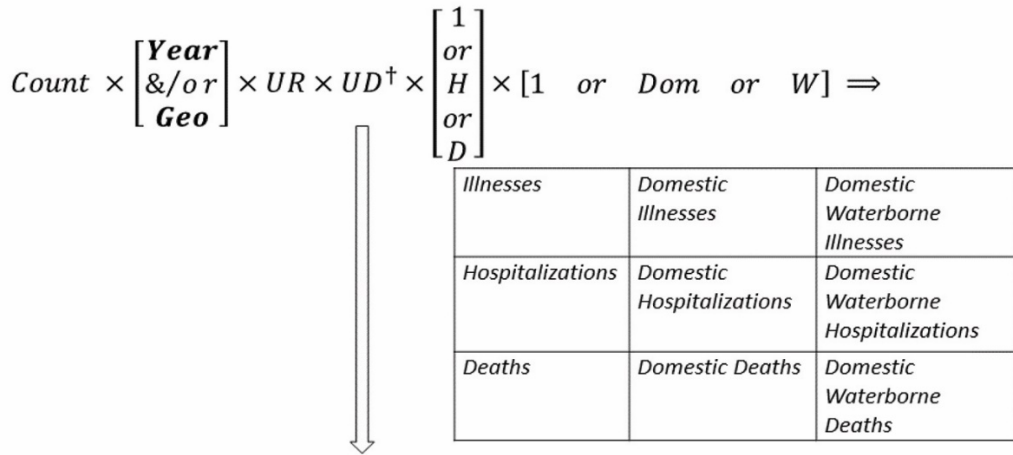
$Count \times \begin{bmatrix} \textbf{Year} \\ \&/or \\ \textbf{Geo} \end{bmatrix} \times UR \times UD^{\dagger} \times \begin{bmatrix} 1 \\ or \\ H \\ or \\ D \end{bmatrix} \times [1 \quad or \quad Dom \quad or \quad W] \Rightarrow$

| Illnesses | Domestic Illnesses | Domestic Waterborne Illnesses |
|---|---|---|
| Hospitalizations | Domestic Hospitalizations | Domestic Waterborne Hospitalizations |
| Deaths | Domestic Deaths | Domestic Waterborne Deaths |